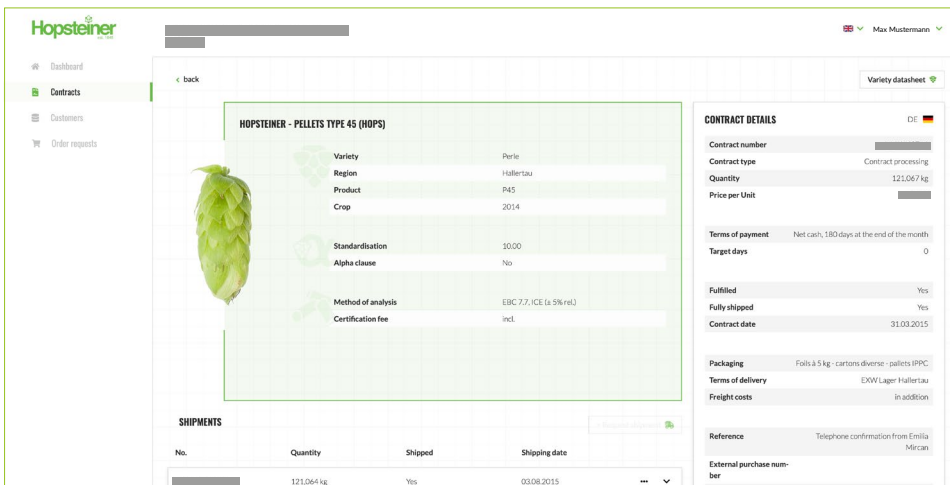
Hopsteiner
est. 1845

Max Mustermann

Dashboard
Contracts
Customers
Order requests

‹ back

Variety datasheet

HOPSTEINER - PELLETS TYPE 45 (HOPS)

| | |
|---|---|
| Variety | Perle |
| Region | Hallertau |
| Product | P45 |
| Crop | 2014 |

| | |
|---|---|
| Standardisation | 10.00 |
| Alpha clause | No |

| | |
|---|---|
| Method of analysis | EBC 7.7, ICE (± 5% rel.) |
| Certification fee | incl. |

CONTRACT DETAILS
DE

| | |
|---|---|
| Contract number | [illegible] |
| Contract type | Contract processing |
| Quantity | 121,067 kg |
| Price per Unit | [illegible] |

| | |
|---|---|
| Terms of payment | Net cash, 180 days at the end of the month |
| Target days | 0 |

| | |
|---|---|
| Fulfilled | Yes |
| Fully shipped | Yes |
| Contract date | 31.03.2015 |

| | |
|---|---|
| Packaging | Foils à 5 kg - cartons diverse - pallets IPPC |
| Terms of delivery | EXW Lager Hallertau |
| Freight costs | in addition |

| | |
|---|---|
| Reference | Telephone confirmation from Emilia Mircan |
| External purchase number | |

SHIPMENTS

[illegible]

| No. | Quantity | Shipped | Shipping date |
|---|---|---|---|
| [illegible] | 121,064 kg | Yes | 03.08.2015 |